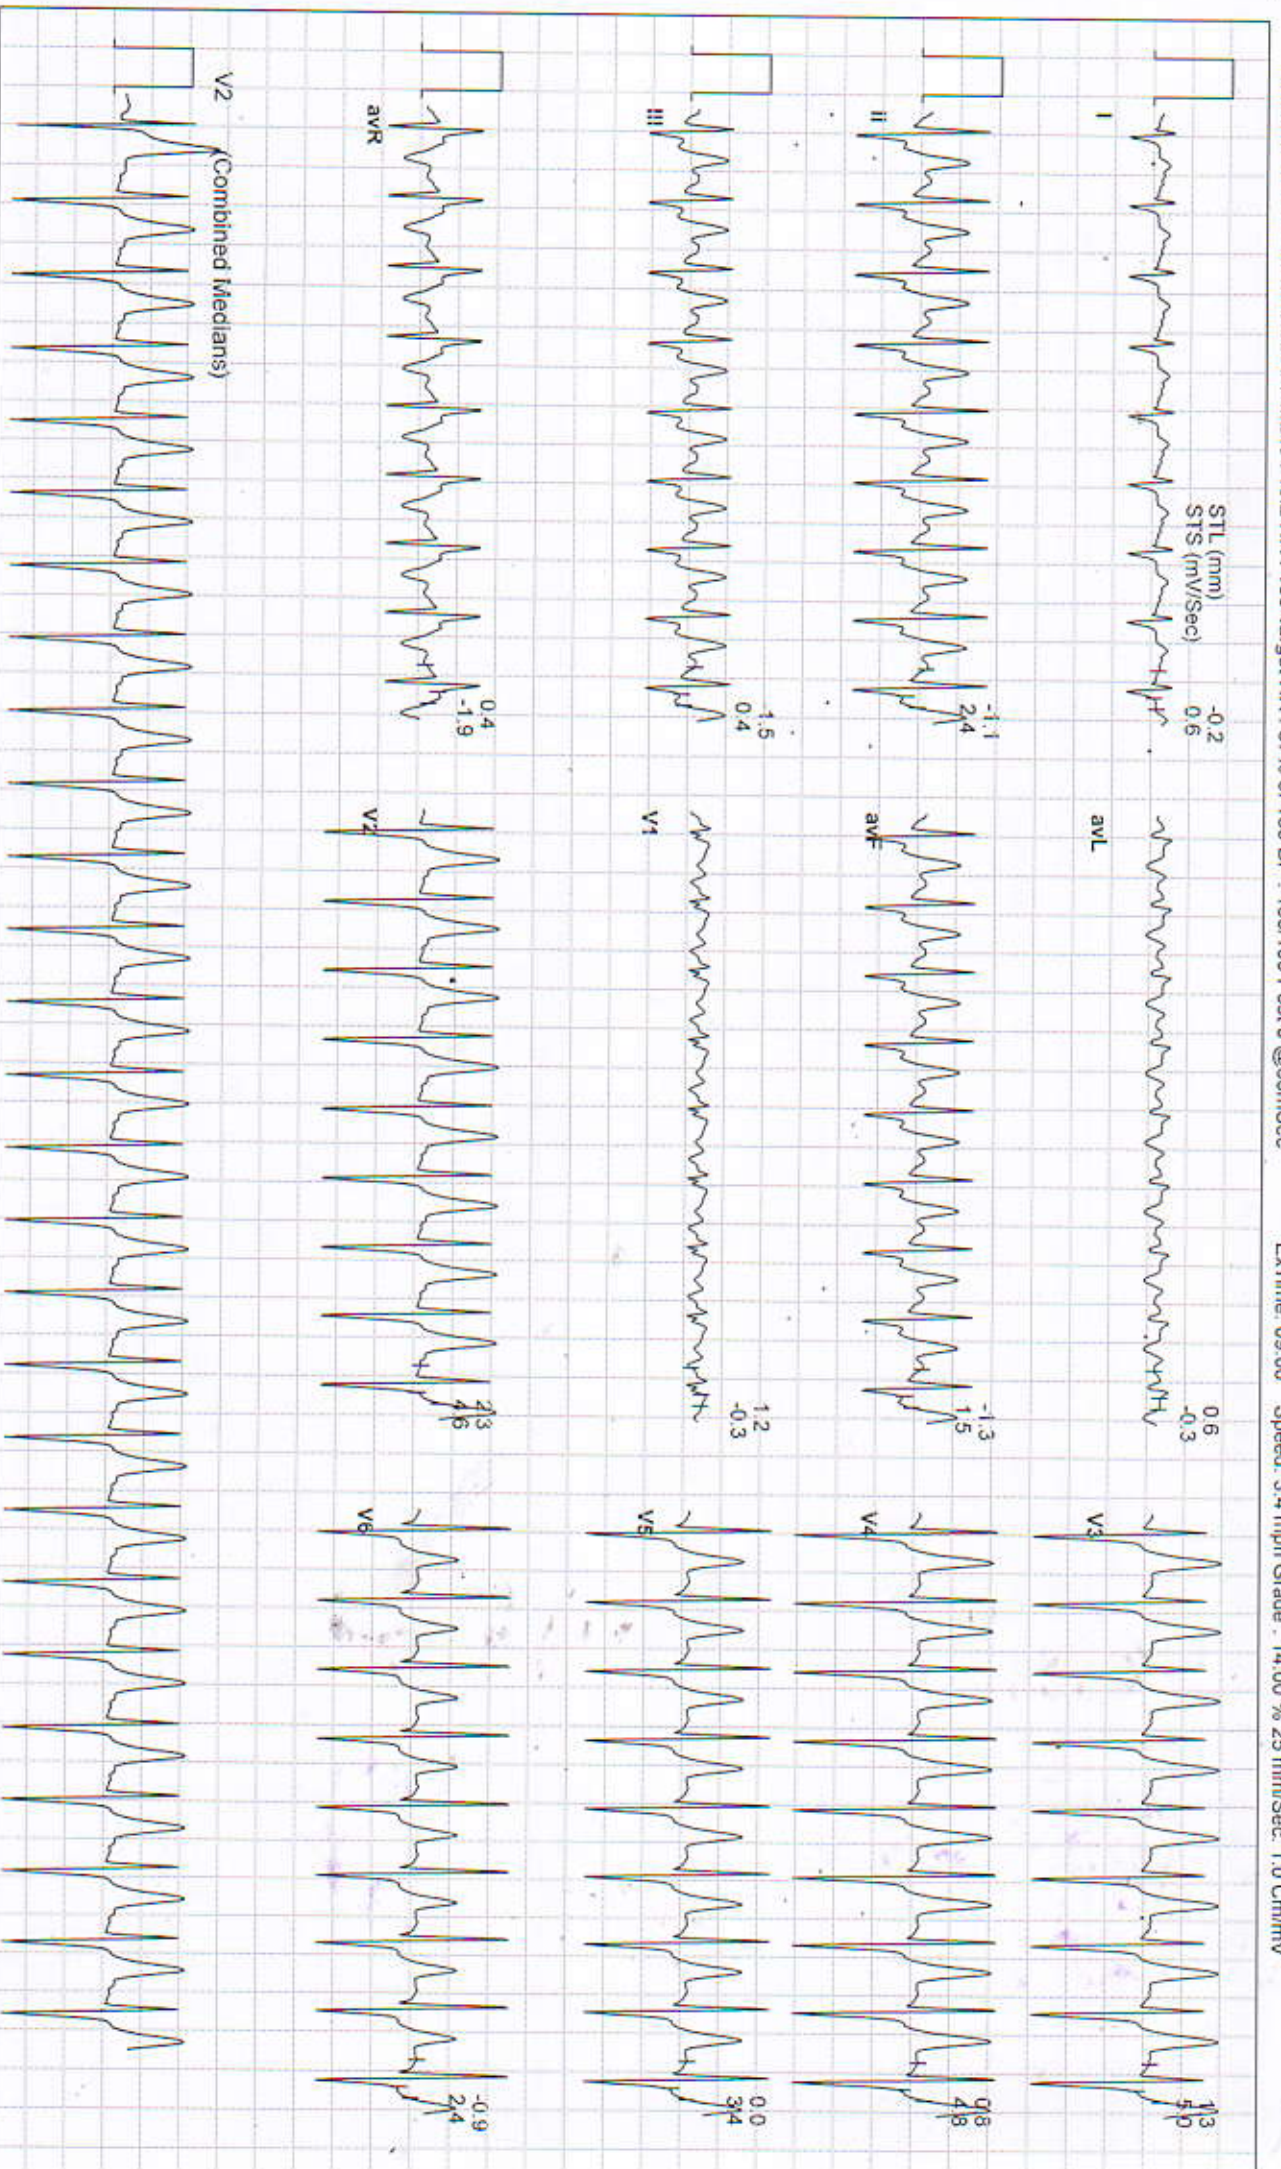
I
STL (mm)
STS (mV/Sec)
-0.2
0.6
avL
0.6
-0.3
V3
1.3
5.0
II
-1.1
2.4
avF
-1.3
1.5
V4
0.8
4.8
III
1.5
0.4
V1
1.2
-0.3
V5
0.0
3.4
avR
0.4
-1.9
V2
2.3
4.6
V6
-0.9
2.4
V2 (Combined Medians)
ExTime 05:08 Speed: 3.4 mph Grade : 14.00 % 25 mm/sec. 1.0 Cm/mV